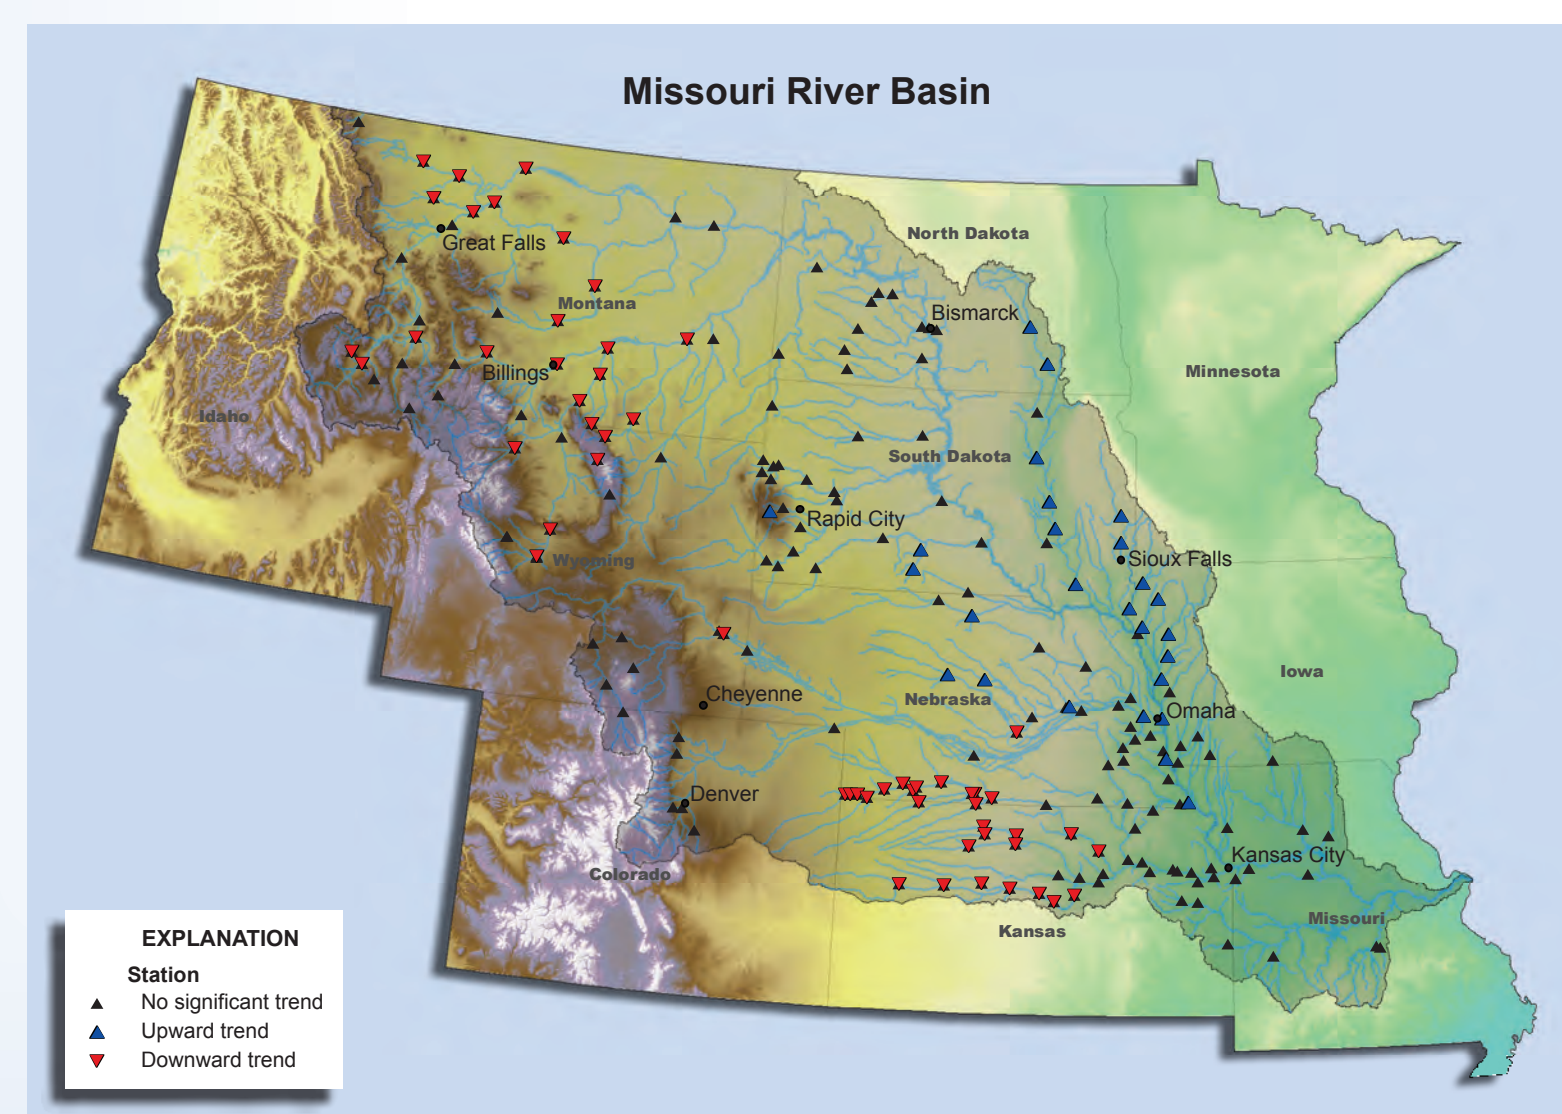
Missouri River Basin

North Dakota
Great Falls
Montana
Bismarck
Minnesota
Billings
Idaho
South Dakota
Rapid City
Wyoming
Sioux Falls
Iowa
Cheyenne
Nebraska
Omaha
Denver
Kansas City
Colorado
Kansas
Missouri

EXPLANATION
Station
No significant trend
Upward trend
Downward trend